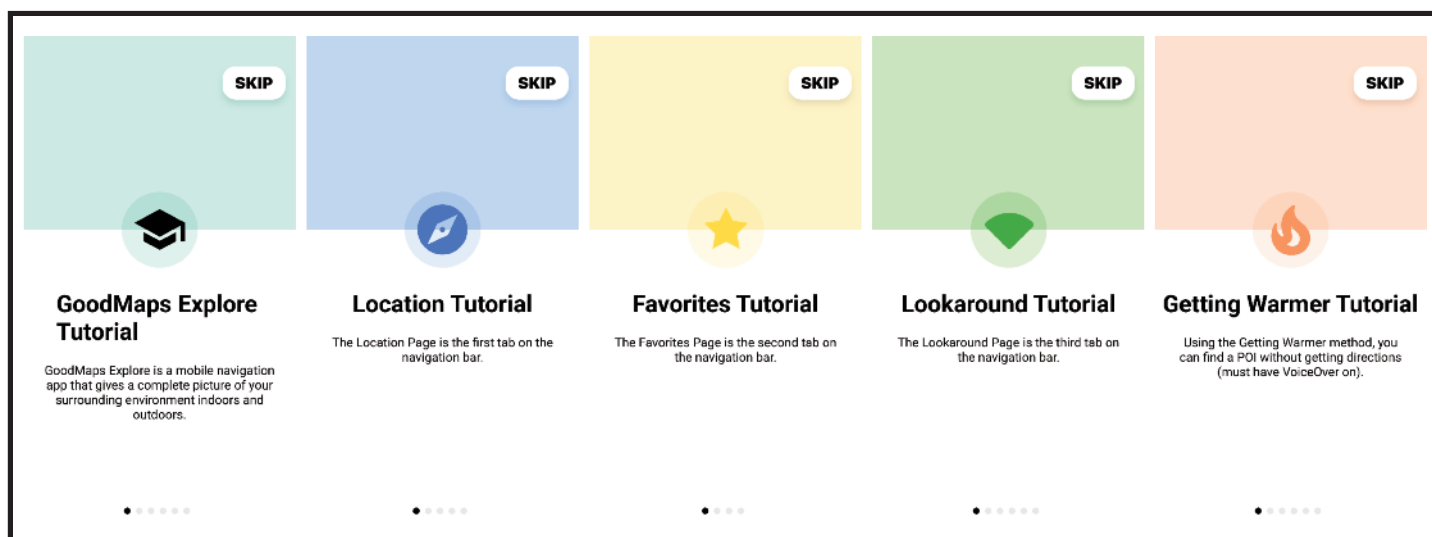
SKIP

GoodMaps Explore Tutorial

GoodMaps Explore is a mobile navigation app that gives a complete picture of your surrounding environment indoors and outdoors.

SKIP

Location Tutorial

The Location Page is the first tab on the navigation bar.

SKIP

Favorites Tutorial

The Favorites Page is the second tab on the navigation bar.

SKIP

Lookaround Tutorial

The Lookaround Page is the third tab on the navigation bar.

SKIP

Getting Warmer Tutorial

Using the Getting Warmer method, you can find a POI without getting directions (must have VoiceOver on).